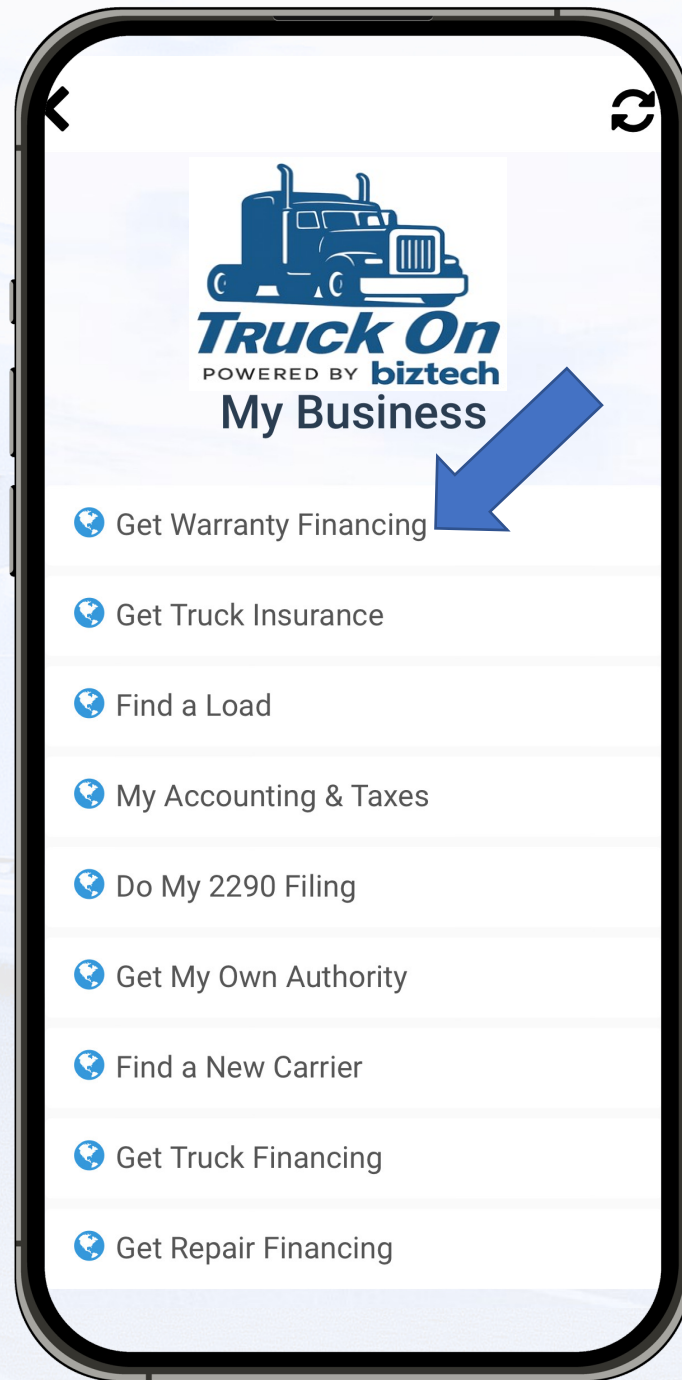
TRUCK ON
POWERED BY biztech

My Business

Get Warranty Financing

Get Truck Insurance

Find a Load

My Accounting & Taxes

Do My 2290 Filing

Get My Own Authority

Find a New Carrier

Get Truck Financing

Get Repair Financing